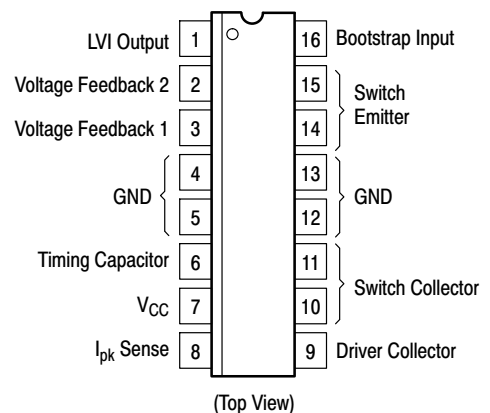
LVI Output 1
Voltage Feedback 2 2
Voltage Feedback 1 3
GND 4
5
Timing Capacitor 6
$V_{CC}$ 7
$I_{pk}$ Sense 8

16 Bootstrap Input
15 Switch Emitter
14
13 GND
12
11 Switch Collector
10
9 Driver Collector

(Top View)